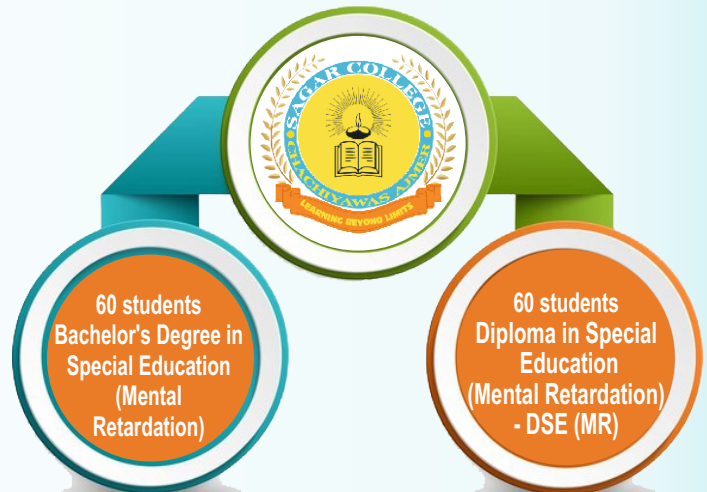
SAGAR COLLEGE
CHACHIYAWAS AJMER
LEARNING BEYOND LIMITS

60 students
Bachelor's Degree in Special Education (Mental Retardation)

60 students
Diploma in Special Education (Mental Retardation) - DSE (MR)